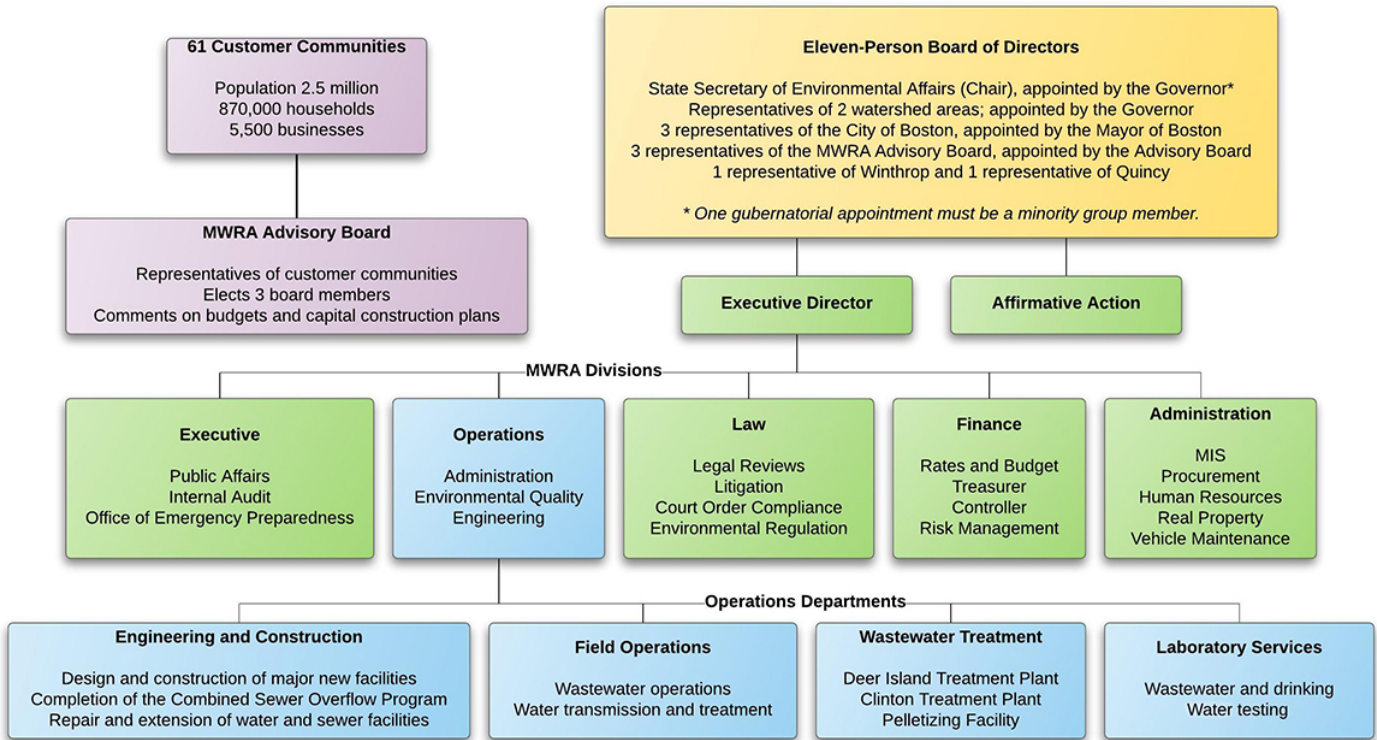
61 Customer Communities

Population 2.5 million
870,000 households
5,500 businesses

MWRA Advisory Board

Representatives of customer communities
Elects 3 board members
Comments on budgets and capital construction plans

Eleven-Person Board of Directors

State Secretary of Environmental Affairs (Chair), appointed by the Governor*
Representatives of 2 watershed areas; appointed by the Governor
3 representatives of the City of Boston, appointed by the Mayor of Boston
3 representatives of the MWRA Advisory Board, appointed by the Advisory Board
1 representative of Winthrop and 1 representative of Quincy

* One gubernatorial appointment must be a minority group member.

Executive Director

Affirmative Action

MWRA Divisions

Executive

Public Affairs
Internal Audit
Office of Emergency Preparedness

Operations

Administration
Environmental Quality
Engineering

Law

Legal Reviews
Litigation
Court Order Compliance
Environmental Regulation

Finance

Rates and Budget
Treasurer
Controller
Risk Management

Administration

MIS
Procurement
Human Resources
Real Property
Vehicle Maintenance

Operations Departments

Engineering and Construction

Design and construction of major new facilities
Completion of the Combined Sewer Overflow Program
Repair and extension of water and sewer facilities

Field Operations

Wastewater operations
Water transmission and treatment

Wastewater Treatment

Deer Island Treatment Plant
Clinton Treatment Plant
Pelletizing Facility

Laboratory Services

Wastewater and drinking
Water testing